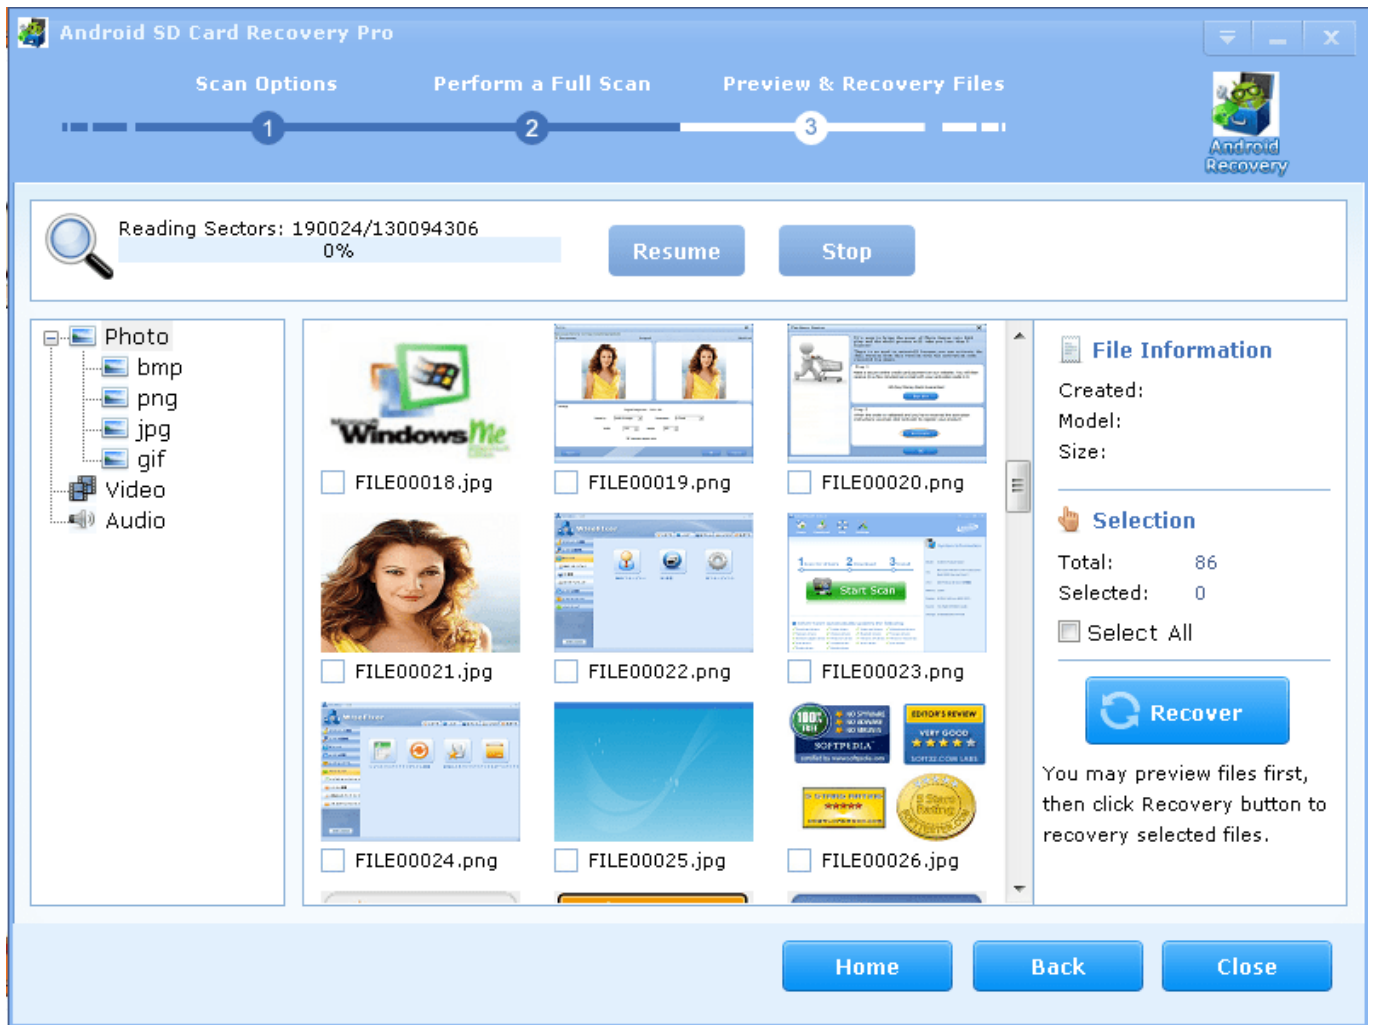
Android SD Card Recovery Pro

Scan Options
Perform a Full Scan
Preview & Recovery Files

1
2
3

Android Recovery

Reading Sectors: 190024/130094306
0%

Resume
Stop

Photo
bmp
png
jpg
gif
Video
Audio

Windows Me
FILE00018.jpg
FILE00019.png
FILE00020.png
FILE00021.jpg
Start Scan
FILE00022.png
FILE00023.png
FILE00024.png
FILE00025.jpg
SOFTPEDIA
EDITOR'S REVIEW
VERY GOOD
FILE00026.jpg

File Information
Created:
Model:
Size:

Selection
Total: 86
Selected: 0
Select All

Recover

You may preview files first, then click Recovery button to recovery selected files.

Home
Back
Close